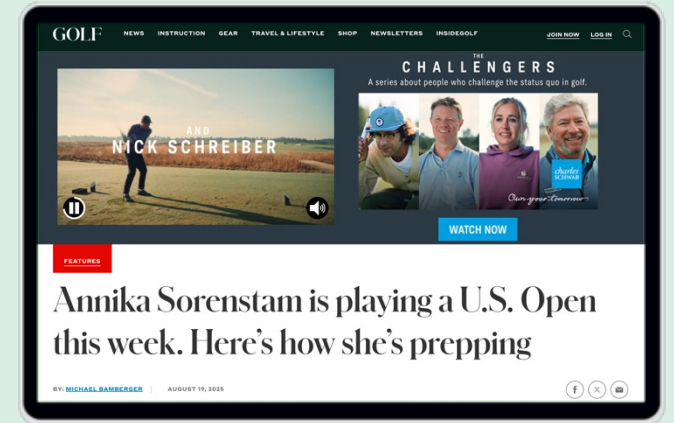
GOLF NEWS INSTRUCTION GEAR TRAVEL & LIFESTYLE SHOP NEWSLETTERS INSIDEGOLF JOIN NOW LOG IN

AND
NICK SCHREIBER

THE
CHALLENGERS
A series about people who challenge the status quo in golf.

charles SCHWAB
Own your tomorrow

WATCH NOW

FEATURES

Annika Sorenstam is playing a U.S. Open this week. Here's how she's prepping

BY: MICHAEL BAMBERGER | AUGUST 19, 2025